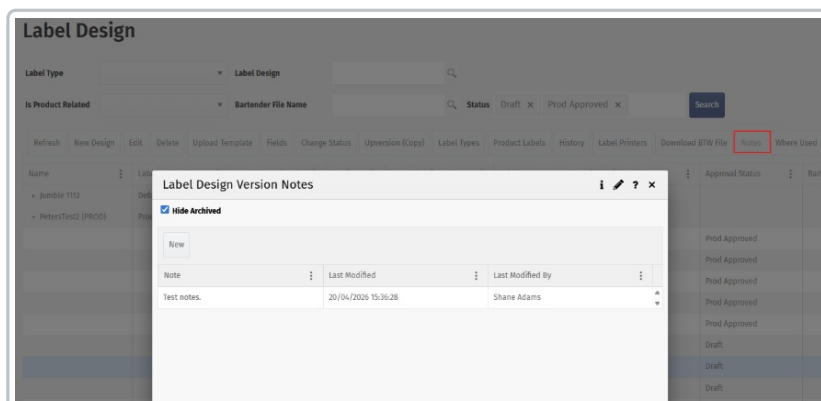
Label Design

Label Type
Label Design
Is Product Related
Bartender File Name
Status Draft × Prod Approved ×
Search

Refresh New Design Edit Delete Upload Template Fields Change Status Upversion (Copy) Label Types Product Labels History Label Printers Download BTW File Notes Where Used

Name
Approval Status
Jumble 1112
PetersTest2 (PROD)
Prod Approved
Prod Approved
Prod Approved
Prod Approved
Prod Approved
Draft
Draft
Draft

Label Design Version Notes

Hide Archived

New

| Note | Last Modified | Last Modified By |
|---|---|---|
| Test notes. | 20/04/2026 15:36:28 | Shane Adams |